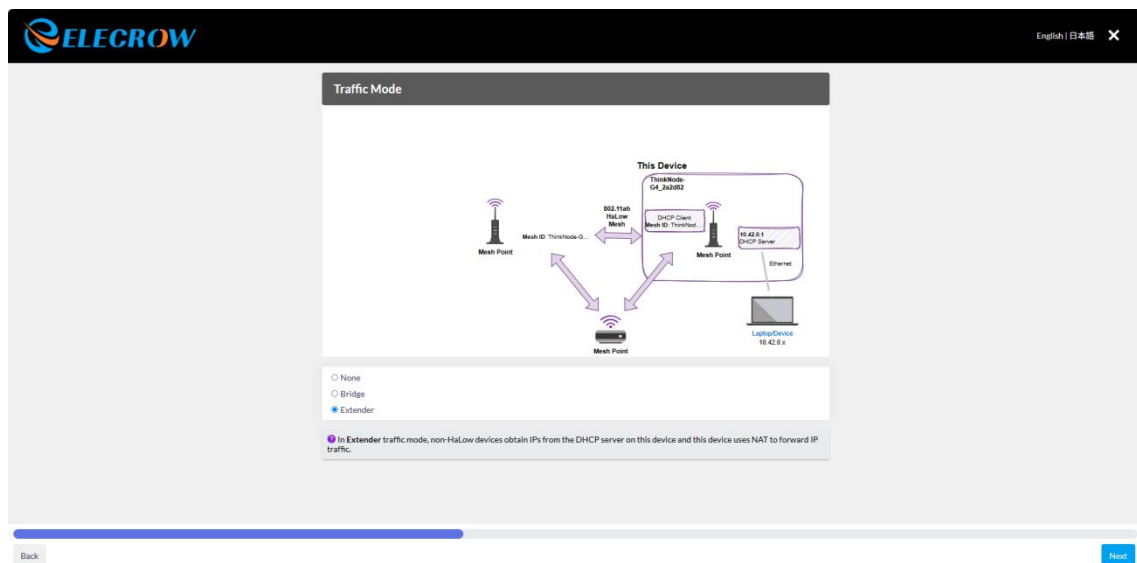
ELECROW

English | 日本語 ✕

Traffic Mode

This Device

ThinkNode-G4_2a2d82

802.11ah HaLow Mesh

Mesh ID: ThinkNode-G...

DHCP Client
Mesh ID: ThinkNod...

10.42.0.1
DHCP Server

Mesh Point

Mesh Point

Ethernet

Mesh Point

Laptop/Device
10.42.0.x

○ None
○ Bridge
◉ Extender

In Extender traffic mode, non-HaLow devices obtain IPs from the DHCP server on this device and this device uses NAT to forward IP traffic.

Back

Next